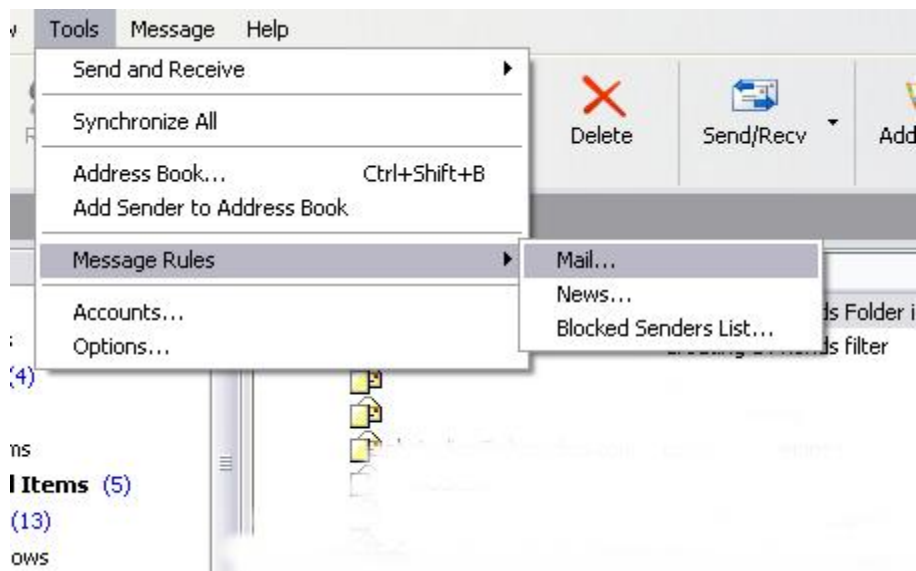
w Tools Message Help

Send and Receive
Synchronize All
Address Book... Ctrl+Shift+B
Add Sender to Address Book
Message Rules
Accounts...
Options...

Mail...
News...
Blocked Senders List...

Delete
Send/Recv
Add

ds Folder i
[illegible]ds filter

(4)
ms
l Items (5)
(13)
ows